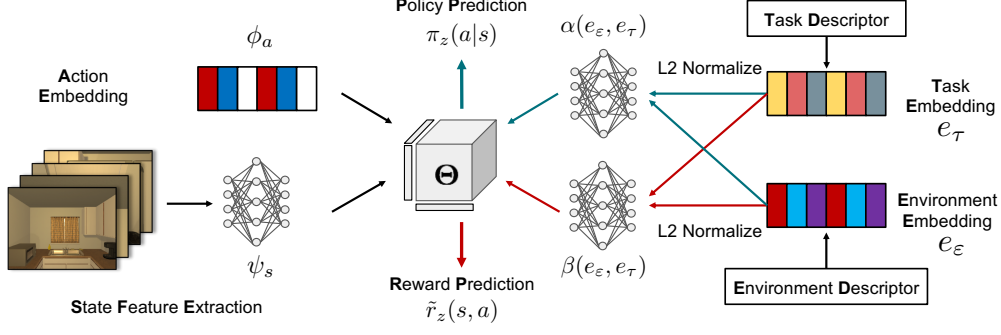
Policy Prediction
$\pi_z(a|s)$

$\alpha(e_\varepsilon, e_\tau)$

Task Descriptor

Action Embedding

$\phi_a$

L2 Normalize

Task Embedding
$e_\tau$

$\Theta$

Environment Embedding
$e_\varepsilon$

L2 Normalize

$\psi_s$

$\beta(e_\varepsilon, e_\tau)$

Reward Prediction
$\tilde{r}_z(s, a)$

Environment Descriptor

State Feature Extraction